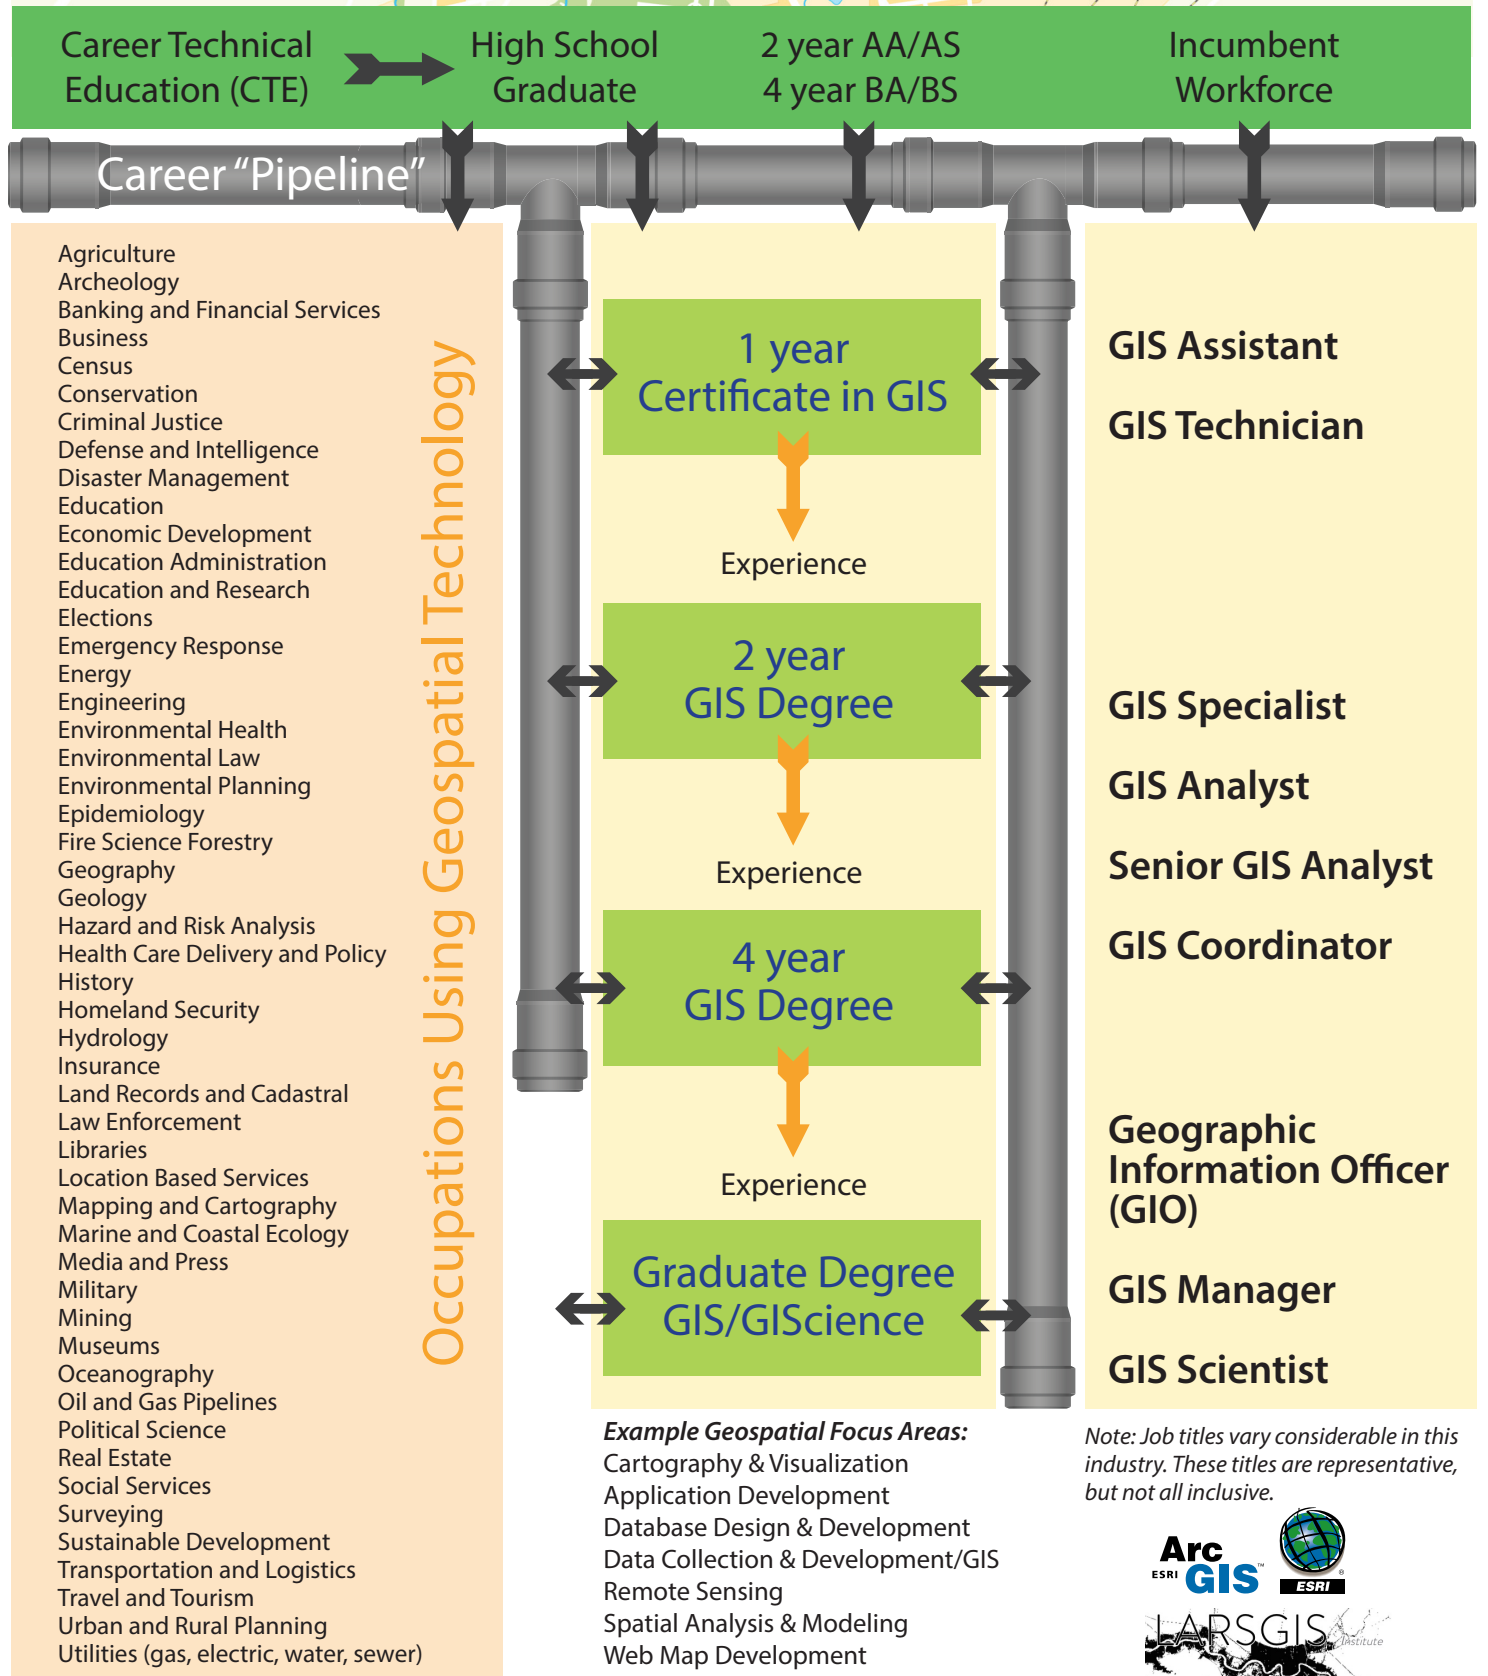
Career Technical Education (CTE)

High School Graduate

2 year AA/AS
4 year BA/BS

Incumbent Workforce

Career "Pipeline"

Agriculture
Archeology
Banking and Financial Services
Business
Census
Conservation
Criminal Justice
Defense and Intelligence
Disaster Management
Education
Economic Development
Education Administration
Education and Research
Elections
Emergency Response
Energy
Engineering
Environmental Health
Environmental Law
Environmental Planning
Epidemiology
Fire Science Forestry
Geography
Geology
Hazard and Risk Analysis
Health Care Delivery and Policy
History
Homeland Security
Hydrology
Insurance
Land Records and Cadastral
Law Enforcement
Libraries
Location Based Services
Mapping and Cartography
Marine and Coastal Ecology
Media and Press
Military
Mining
Museums
Oceanography
Oil and Gas Pipelines
Political Science
Real Estate
Social Services
Surveying
Sustainable Development
Transportation and Logistics
Travel and Tourism
Urban and Rural Planning
Utilities (gas, electric, water, sewer)

Occupations Using Geospatial Technology

1 year
Certificate in GIS

Experience

2 year
GIS Degree

Experience

4 year
GIS Degree

Experience

Graduate Degree
GIS/GIScience

GIS Assistant

GIS Technician

GIS Specialist

GIS Analyst

Senior GIS Analyst

GIS Coordinator

Geographic Information Officer (GIO)

GIS Manager

GIS Scientist

Example Geospatial Focus Areas:
Cartography & Visualization
Application Development
Database Design & Development
Data Collection & Development/GIS
Remote Sensing
Spatial Analysis & Modeling
Web Map Development

Note: Job titles vary considerable in this industry. These titles are representative, but not all inclusive.

ESRI ArcGIS

ESRI

LARSGIS Institute